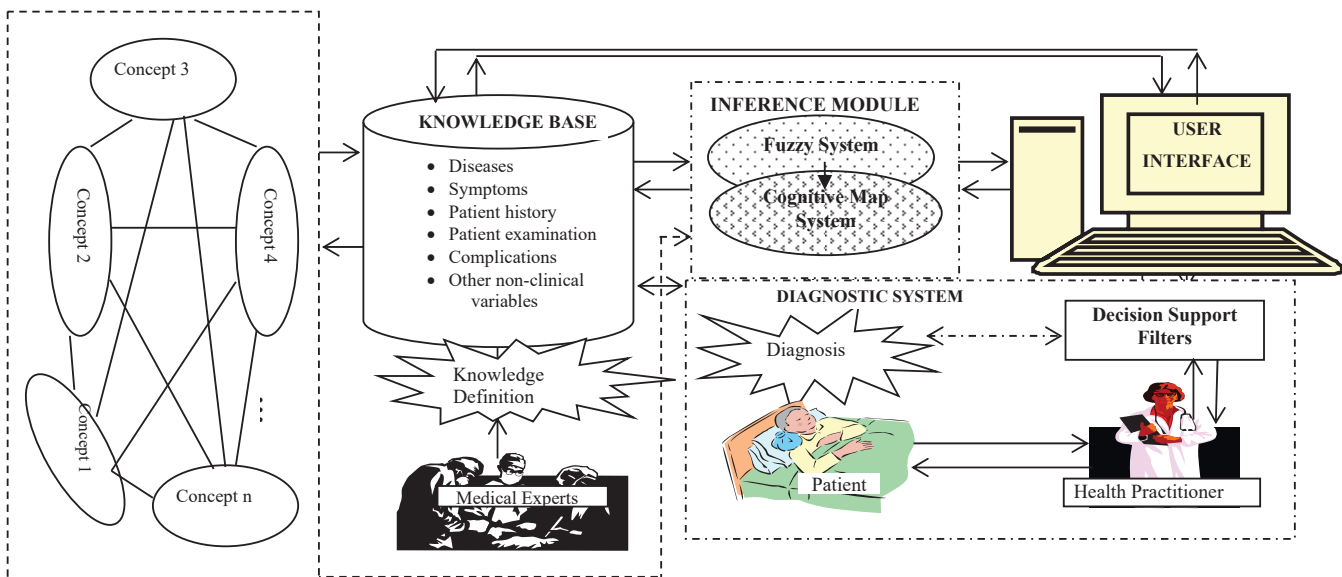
Concept 3

Concept 2

Concept 4

Concept 1

Concept n

...

KNOWLEDGE BASE

- Diseases
- Symptoms
- Patient history
- Patient examination
- Complications
- Other non-clinical variables

Knowledge Definition

Medical Experts

INFERENCE MODULE

Fuzzy System

Cognitive Map System

USER INTERFACE

DIAGNOSTIC SYSTEM

Diagnosis

Decision Support Filters

Patient

Health Practitioner